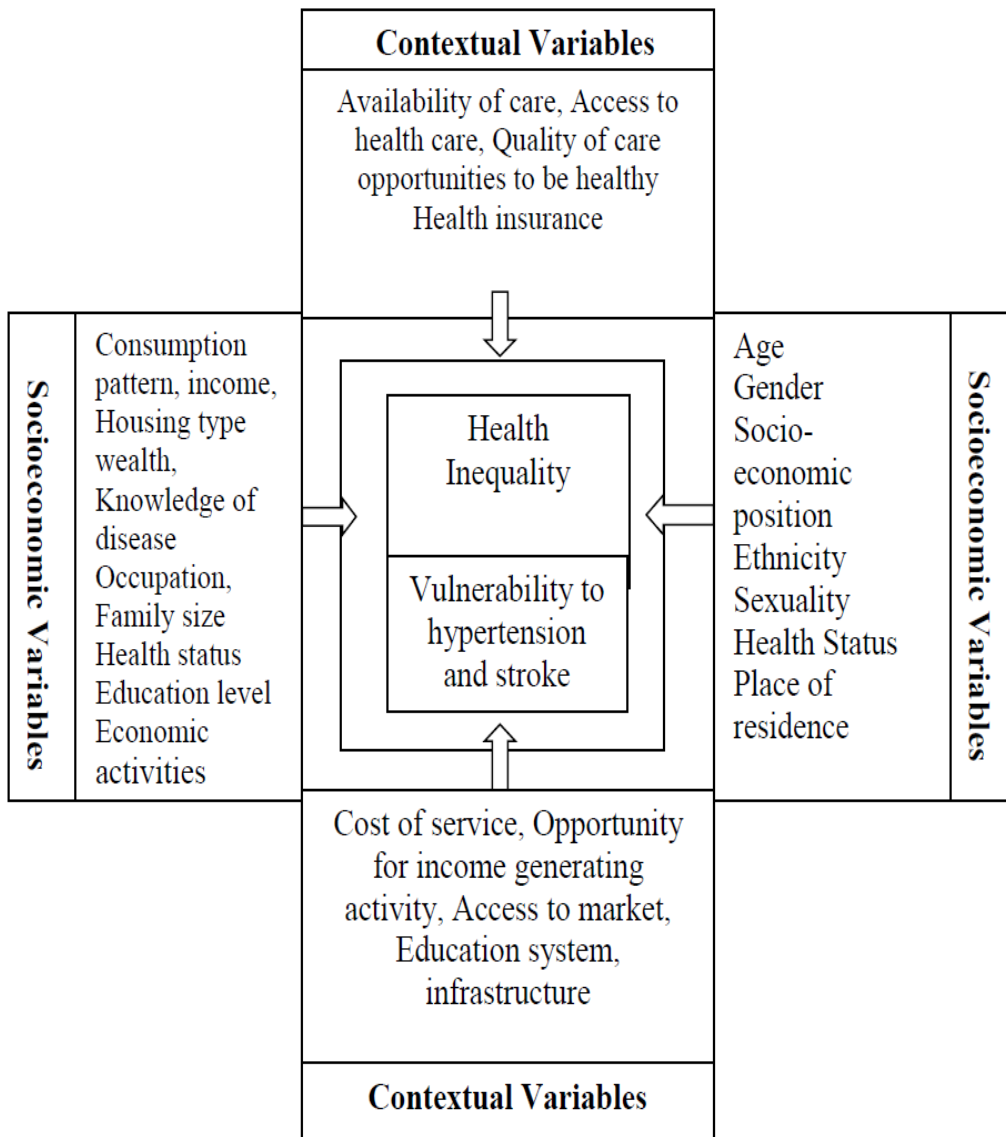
Contextual Variables

Availability of care, Access to health care, Quality of care opportunities to be healthy Health insurance

Socioeconomic Variables

Consumption pattern, income, Housing type wealth, Knowledge of disease Occupation, Family size Health status Education level Economic activities

Health Inequality

Vulnerability to hypertension and stroke

Age
Gender
Socio-economic position
Ethnicity
Sexuality
Health Status
Place of residence

Socioeconomic Variables

Cost of service, Opportunity for income generating activity, Access to market, Education system, infrastructure

Contextual Variables